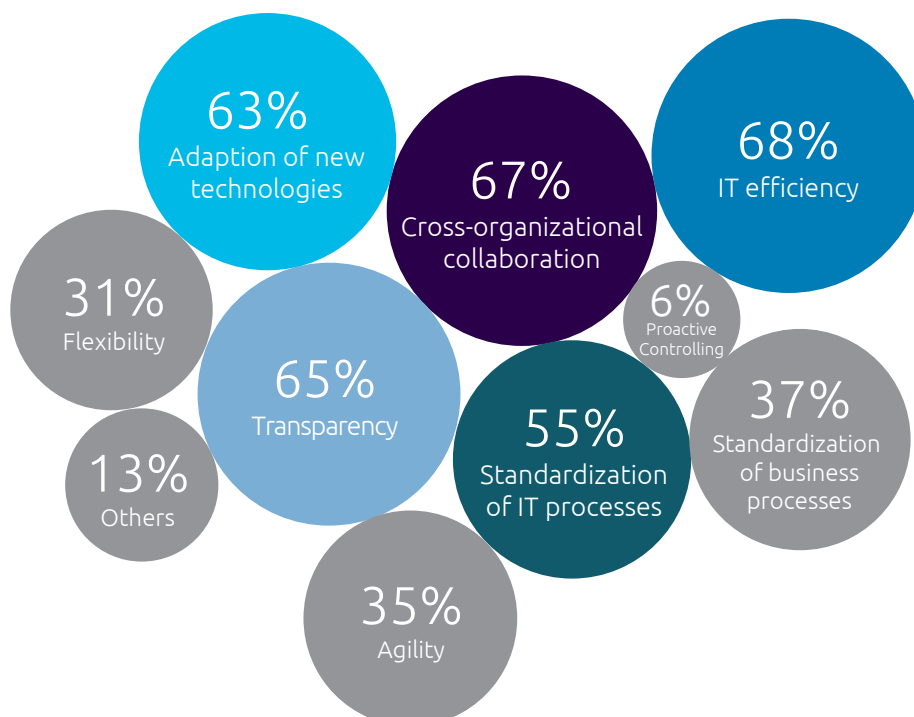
63%
Adaption of new technologies

67%
Cross-organizational collaboration

68%
IT efficiency

31%
Flexibility

65%
Transparency

6%
Proactive Controlling

37%
Standardization of business processes

55%
Standardization of IT processes

13%
Others

35%
Agility